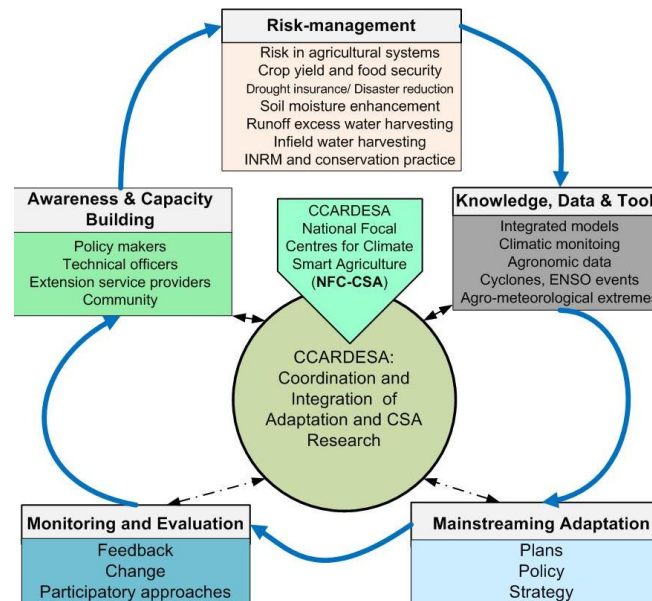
Risk-management

Risk in agricultural systems
Crop yield and food security
Drought insurance/ Disaster reduction
Soil moisture enhancement
Runoff excess water harvesting
Infield water harvesting
INRM and conservation practice

Awareness & Capacity Building

Policy makers
Technical officers
Extension service providers
Community

CCARDESA
National Focal Centres for Climate Smart Agriculture (NFC-CSA)

Knowledge, Data & Tool

Integrated models
Climatic monitoing
Agronomic data
Cyclones, ENSO events
Agro-meteorological extreme

CCARDESA: Coordination and Integration of Adaptation and CSA Research

Monitoring and Evaluation

Feedback
Change
Participatory approaches

Mainstreaming Adaptation

Plans
Policy
Strategy